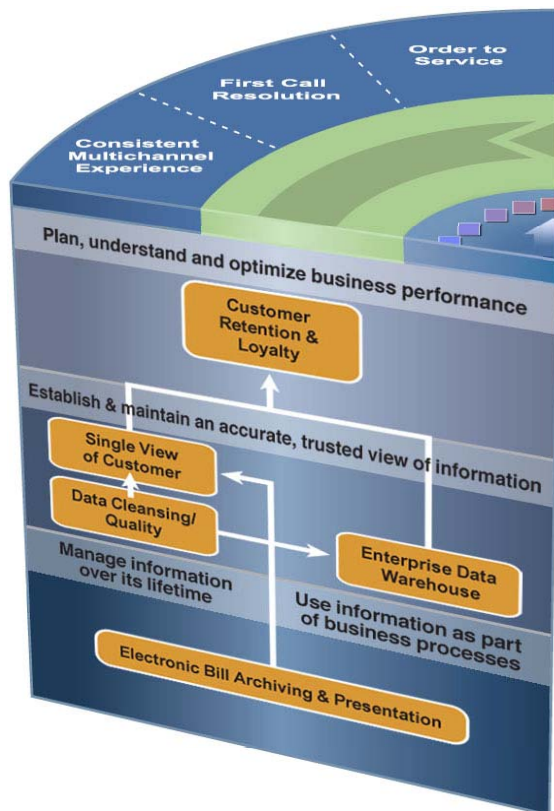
Consistent Multichannel Experience

First Call Resolution

Order to Service

Plan, understand and optimize business performance

Customer Retention & Loyalty

Establish & maintain an accurate, trusted view of information

Single View of Customer

Data Cleansing/ Quality

Enterprise Data Warehouse

Manage information over its lifetime

Use information as part of business processes

Electronic Bill Archiving & Presentation